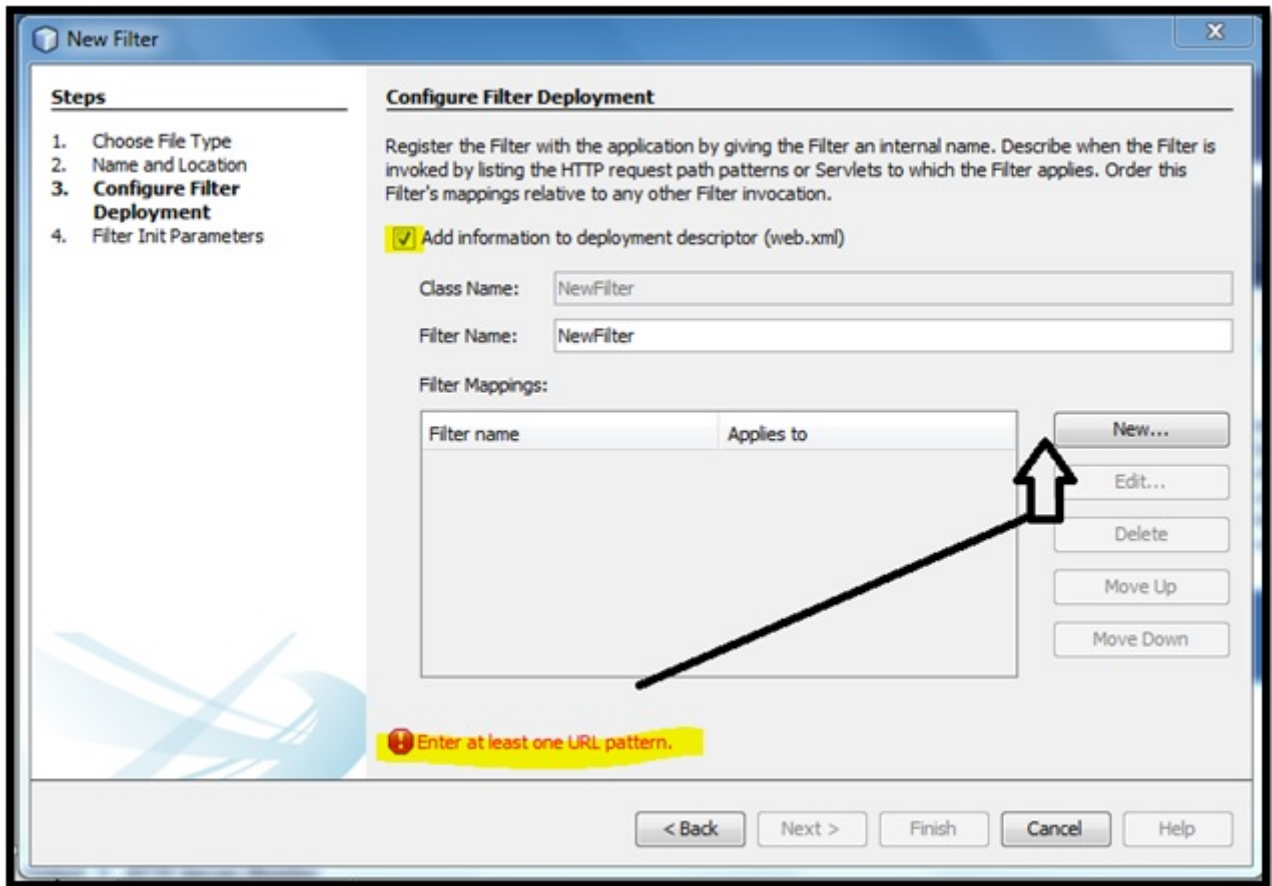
New Filter

Steps

1. Choose File Type
2. Name and Location
3. Configure Filter Deployment
4. Filter Init Parameters

Configure Filter Deployment

Register the Filter with the application by giving the Filter an internal name. Describe when the Filter is invoked by listing the HTTP request path patterns or Servlets to which the Filter applies. Order this Filter's mappings relative to any other Filter invocation.

Add information to deployment descriptor (web.xml)

Class Name: NewFilter

Filter Name: NewFilter

Filter Mappings:

| Filter name | Applies to |
|---|---|

New...
Edit...
Delete
Move Up
Move Down

Enter at least one URL pattern.

< Back | Next > | Finish | Cancel | Help